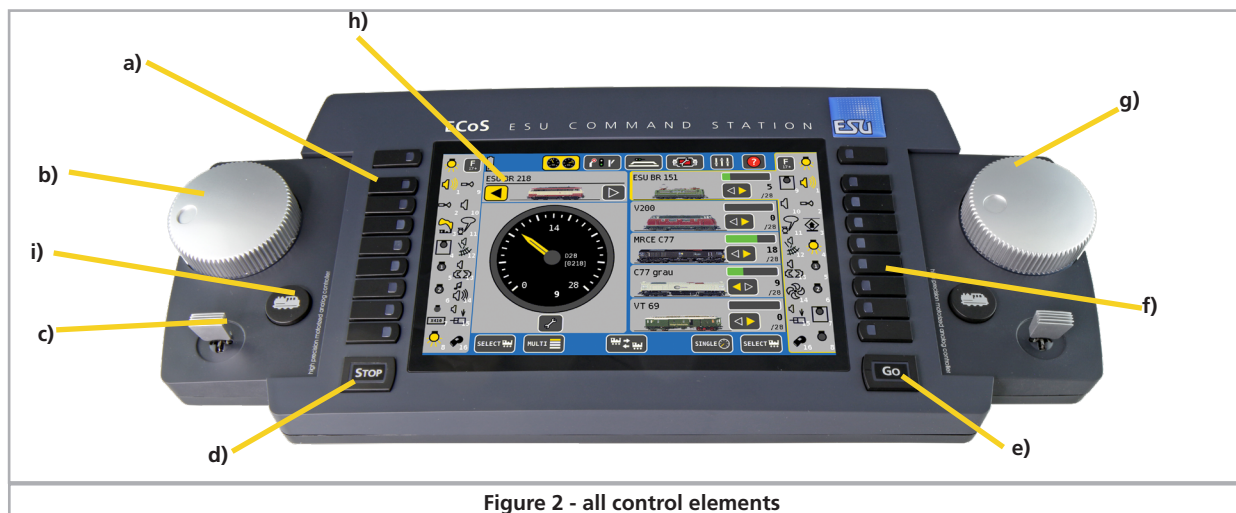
h)
a)
g)
b)
i)
c)
d)
e)
f)

ECoS ESU COMMAND STATION
ESU

ESU BR 218
ESU BR 151
5
/28
V200
0
/28
MRCE C77
18
/28
C77 grau
9
/28
VT 69
0
/28
14
0
28
9
028
[0218]
SELECT
MULTI
SINGLE
SELECT

STOP
GO

high precision motorized analog controller
high precision motorized analog controller

Figure 2 - all control elements